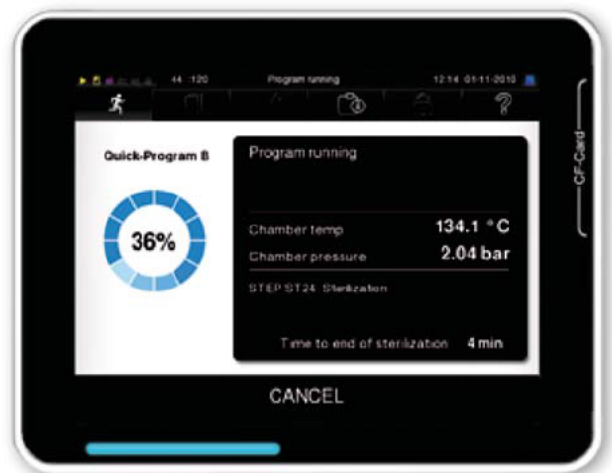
44 :120

Program running

12:14 01-11-2010

Quick-Program B

36%

Program running

Chamber temp 134.1 °C

Chamber pressure 2.04 bar

STEP ST24 Sterilization

Time to end of sterilization 4 min

CANCEL

CF-Card